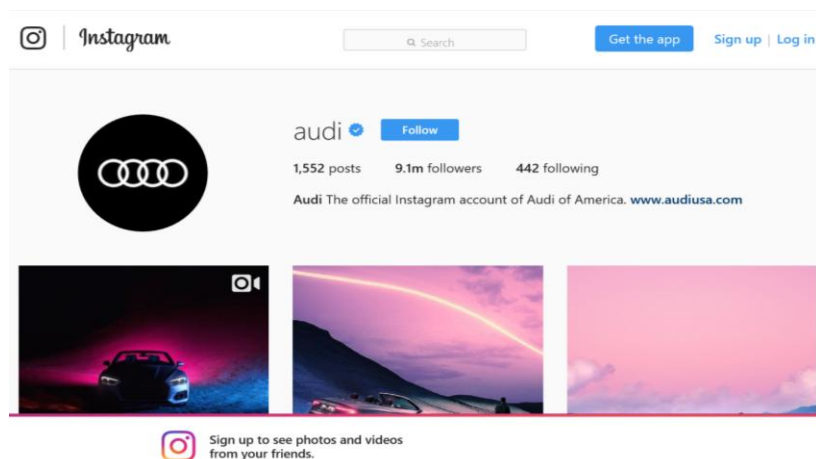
Instagram

Search

Get the app

Sign up | Log in

audi

Follow

1,552 posts 9.1m followers 442 following

Audi The official Instagram account of Audi of America. www.audiusa.com

Sign up to see photos and videos from your friends.